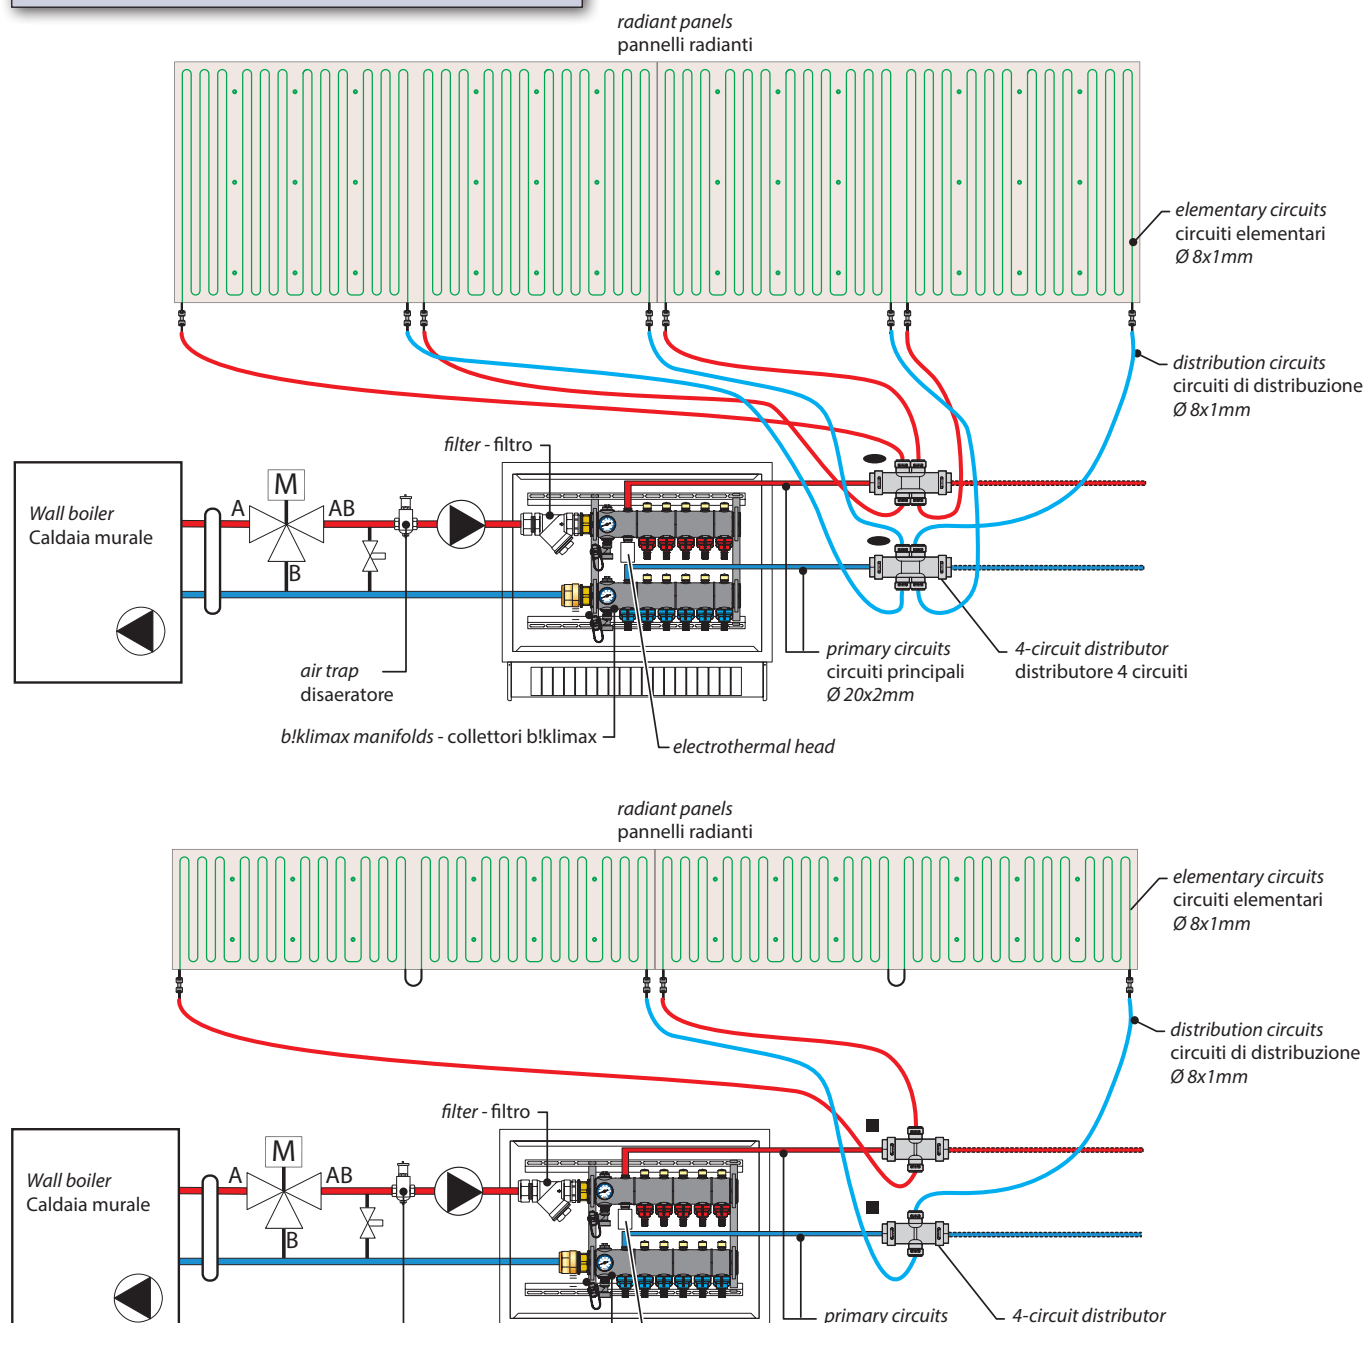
radiant panels
pannelli radianti

elementary circuits
circuiti elementari
Ø 8x1mm

distribution circuits
circuiti di distribuzione
Ø 8x1mm

filter - filtro

M

A

AB

B

Wall boiler
Caldaia murale

air trap
disaeratore

primary circuits
circuiti principali
Ø 20x2mm

4-circuit distributor
distributore 4 circuiti

b!klimax manifolds - collettori b!klimax

electrothermal head

radiant panels
pannelli radianti

elementary circuits
circuiti elementari
Ø 8x1mm

distribution circuits
circuiti di distribuzione
Ø 8x1mm

filter - filtro

M

A

AB

B

Wall boiler
Caldaia murale

primary circuits

4-circuit distributor